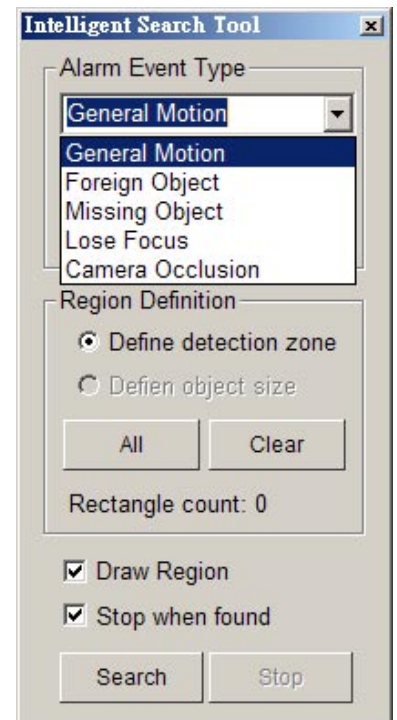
Intelligent Search Tool

Alarm Event Type

General Motion

General Motion
Foreign Object
Missing Object
Lose Focus
Camera Occlusion

Region Definition

Define detection zone

Defien object size

All

Clear

Rectangle count: 0

Draw Region

Stop when found

Search

Stop